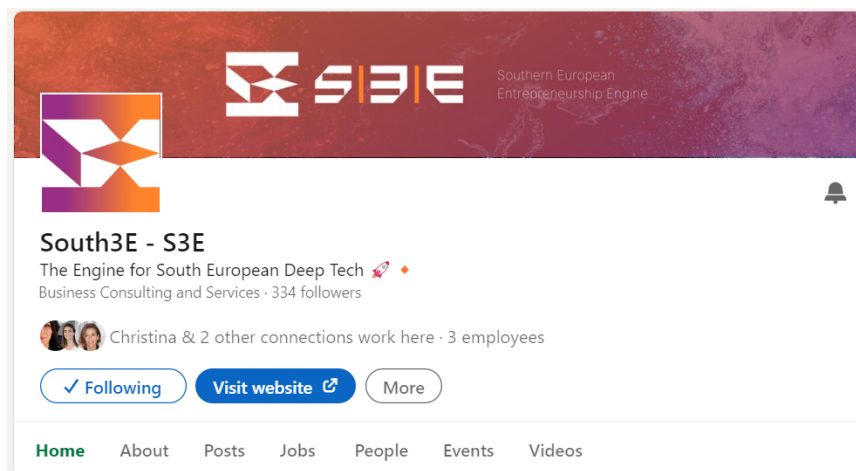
S3E

Southern European Entrepreneurship Engine

South3E - S3E

The Engine for South European Deep Tech 🚀 🔸

Business Consulting and Services · 334 followers

Christina & 2 other connections work here · 3 employees

✓ Following

Visit website

More

Home About Posts Jobs People Events Videos